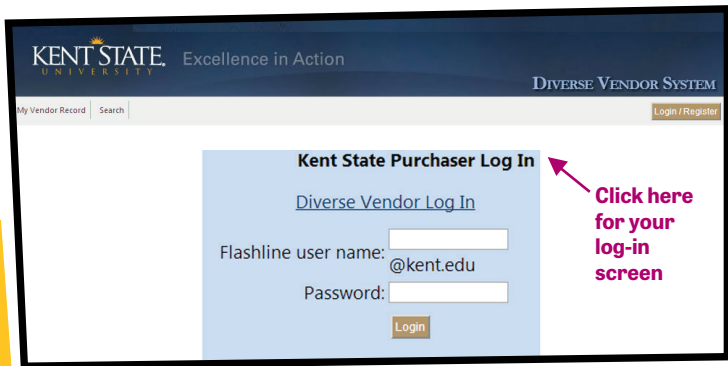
KENT STATE.
UNIVERSITY

Excellence in Action

DIVERSE VENDOR SYSTEM

My Vendor Record Search

Login / Register

Kent State Purchaser Log In

Diverse Vendor Log In

Flashline user name: @kent.edu

Password:

Login

Click here for your log-in screen